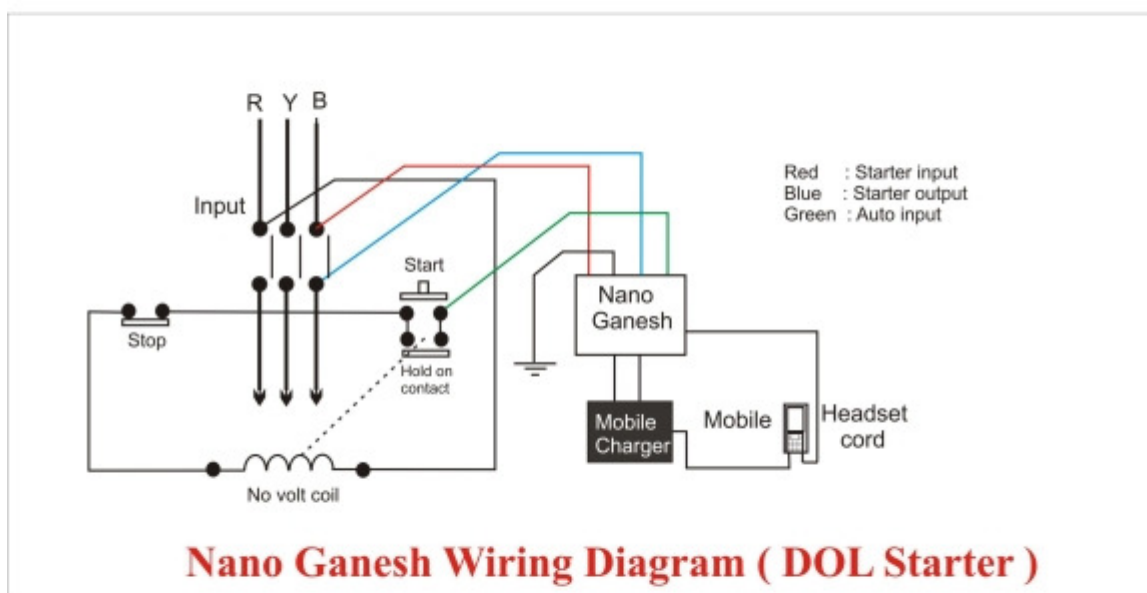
R Y B

Input

Red : Starter input
Blue : Starter output
Green : Auto input

Start

Stop

Nano Ganesh

Hold on contact

Mobile Charger

Mobile

Headset cord

No volt coil

Nano Ganesh Wiring Diagram ( DOL Starter )